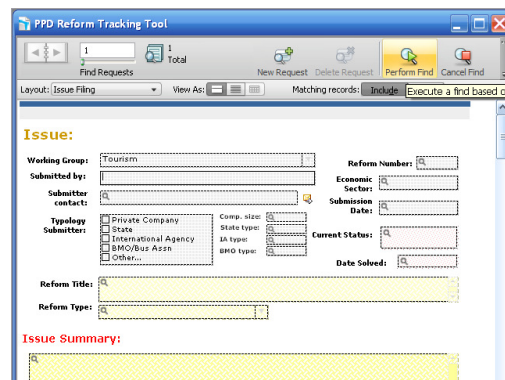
PPD Reform Tracking Tool

1
Find Requests
1
Total
New Request
Delete Request
Perform Find
Cancel Find

Layout: Issue Filing
View As:
Matching records:
Include
Execute a find based o

Issue:

Working Group: Tourism
Submitted by:
Submitter contact:
Typology Submitter:
Private Company
State
International Agency
BMO/Bus Assn
Other...
Comp. size:
State type:
IA type:
BMO type:
Reform Number:
Economic Sector:
Submission Date:
Current Status:
Date Solved:
Reform Title:
Reform Type:

Issue Summary: